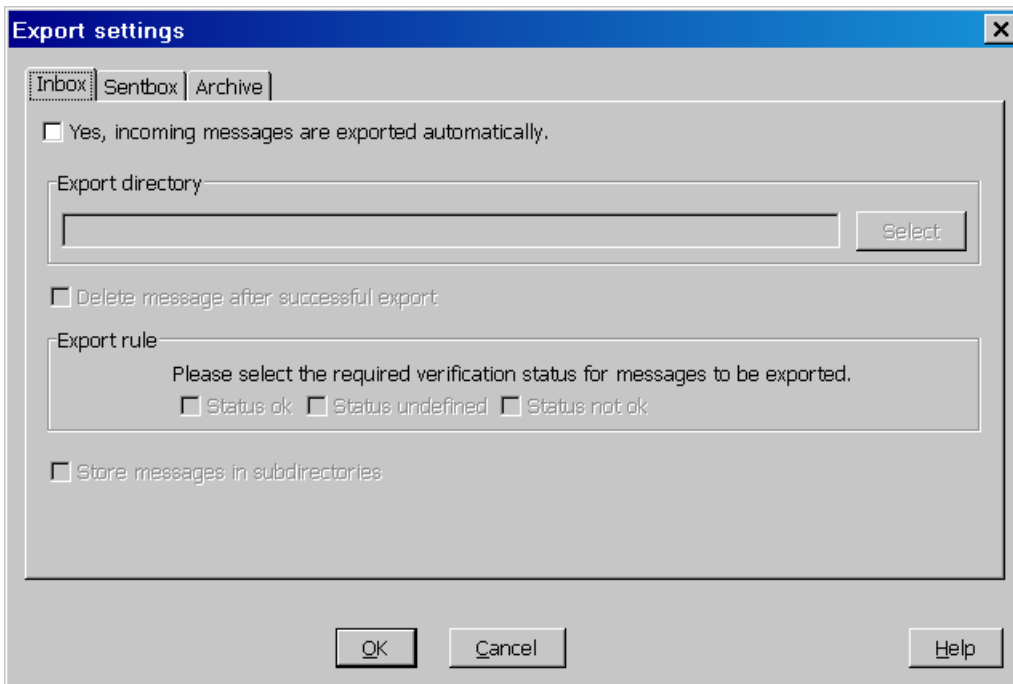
Export settings

Inbox Sentbox Archive

Yes, incoming messages are exported automatically.

Export directory

Select

Delete message after successful export

Export rule

Please select the required verification status for messages to be exported.

Status ok Status undefined Status not ok

Store messages in subdirectories

OK Cancel Help